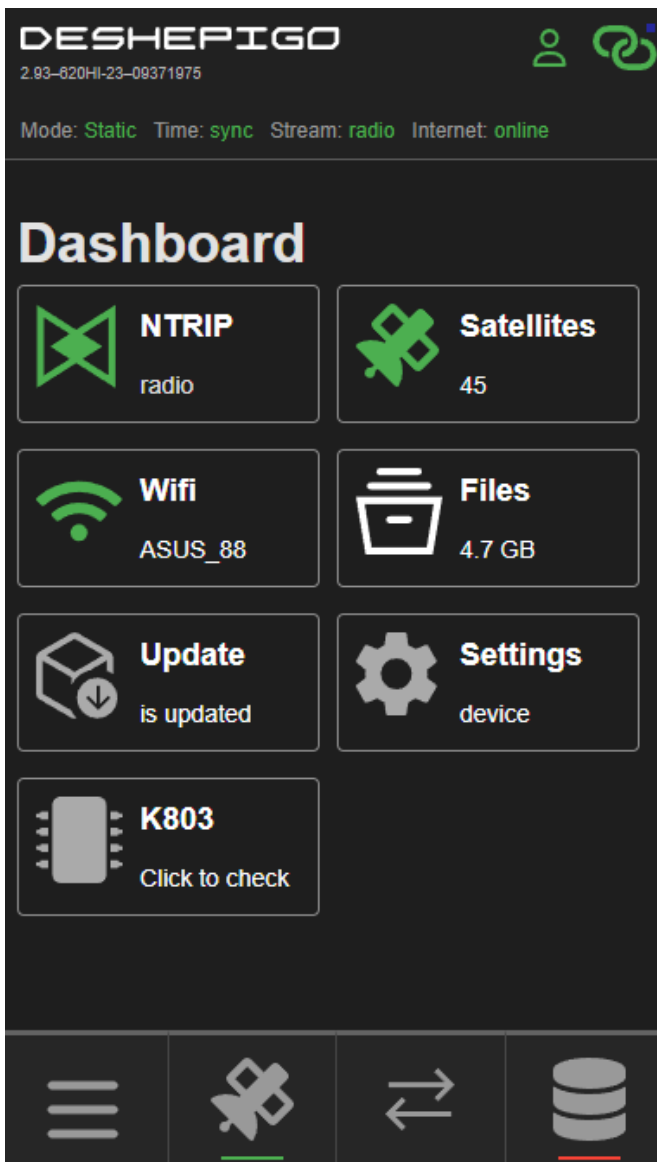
DESHEPIGO
2.93–620HI-23–09371975

Mode: Static Time: sync Stream: radio Internet: online

Dashboard

NTRIP
radio

Satellites
45

Wifi
ASUS_88

Files
4.7 GB

Update
is updated

Settings
device

K803
Click to check